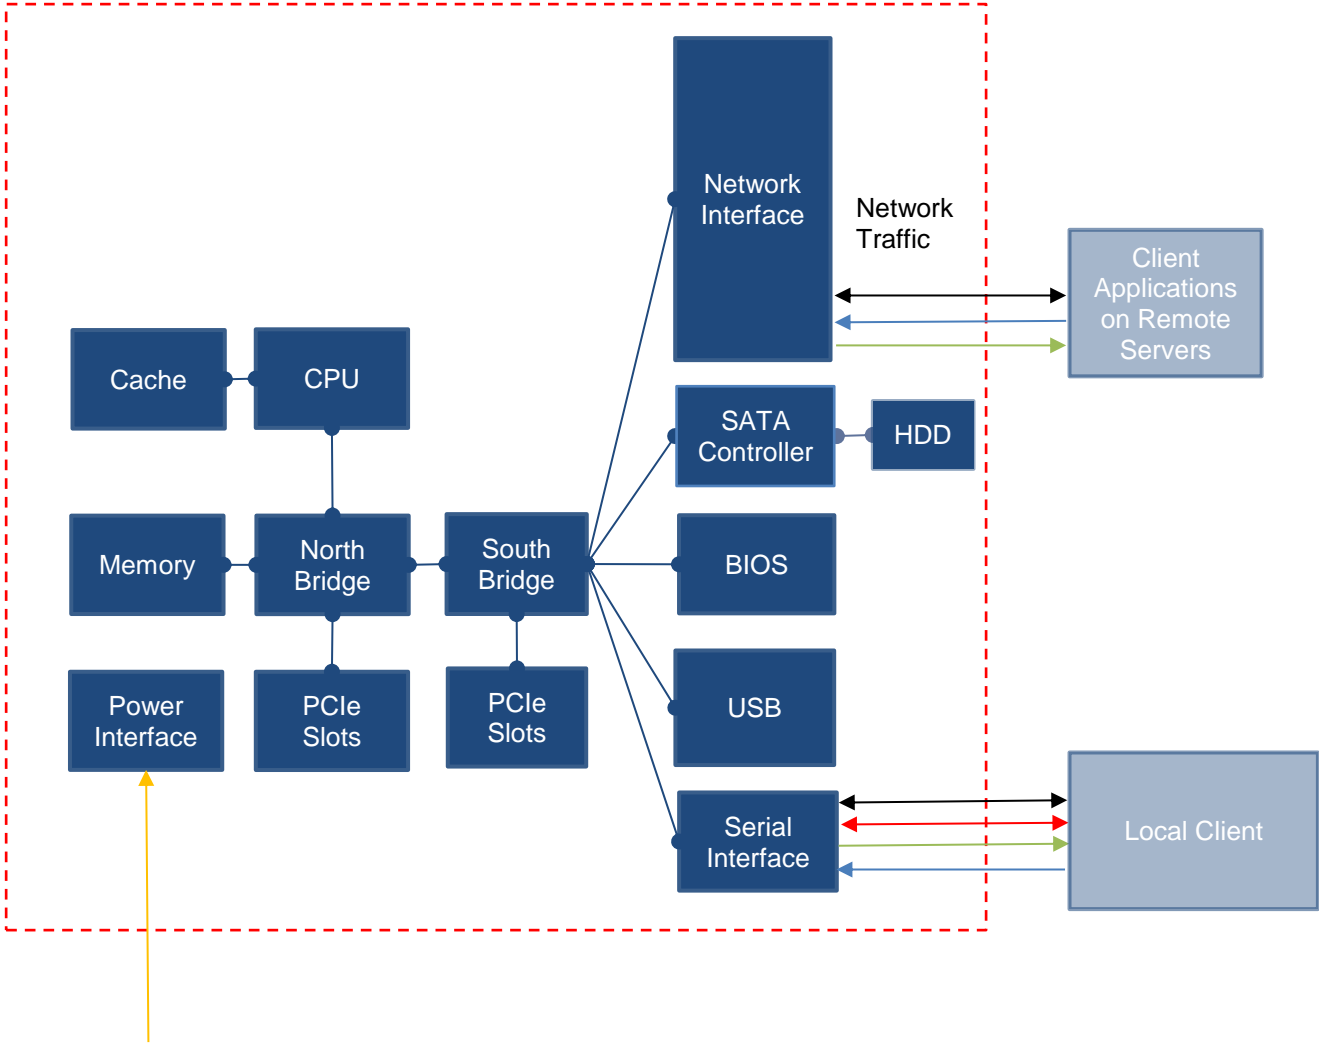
Network Interface

Network Traffic

Client Applications on Remote Servers

Cache

CPU

SATA Controller

HDD

Memory

North Bridge

South Bridge

BIOS

USB

Power Interface

PCIe Slots

PCIe Slots

Serial Interface

Local Client